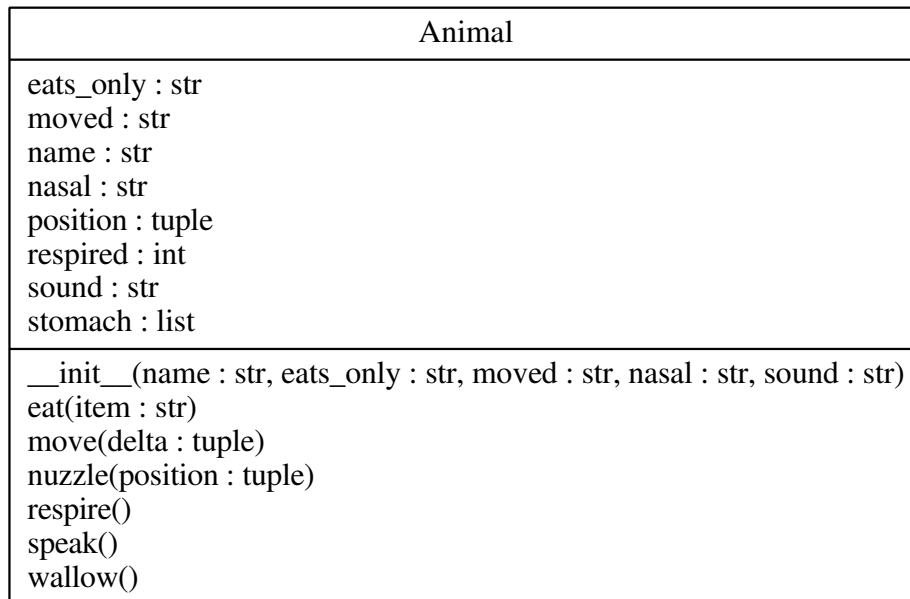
Animal

eats_only : str
moved : str
name : str
nasal : str
position : tuple
respired : int
sound : str
stomach : list

\_\_init\_\_(name : str, eats_only : str, moved : str, nasal : str, sound : str)
eat(item : str)
move(delta : tuple)
nuzzle(position : tuple)
respire()
speak()
wallow()